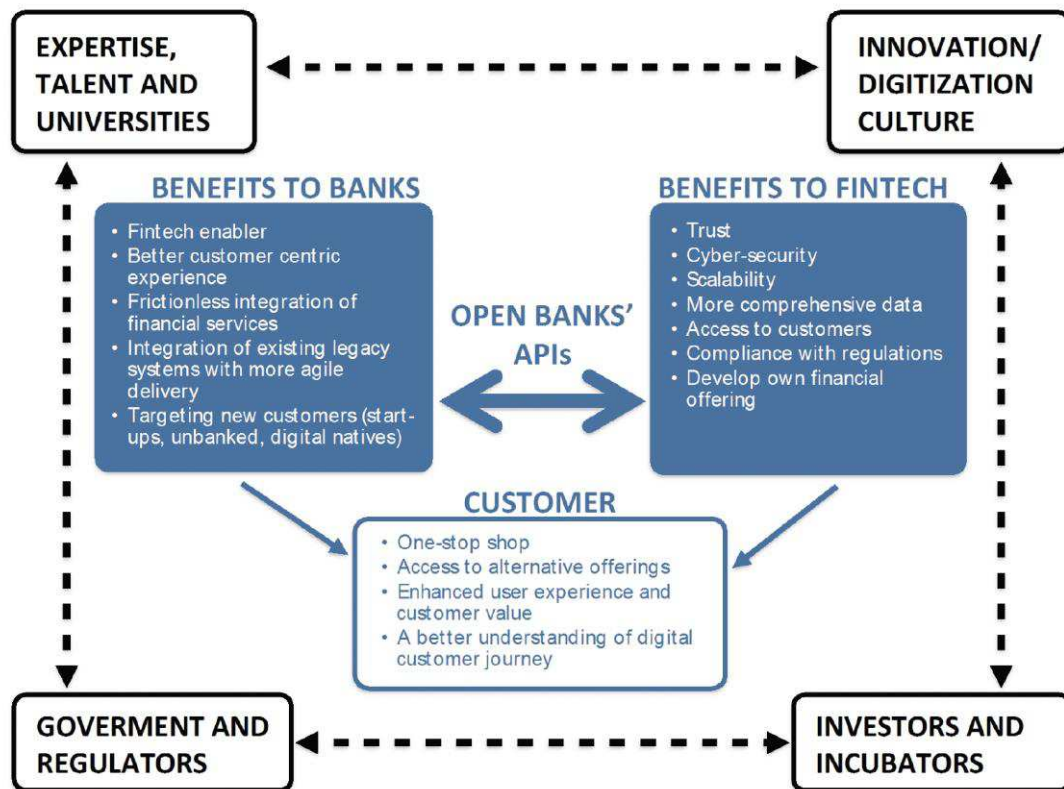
EXPERTISE, TALENT AND UNIVERSITIES

INNOVATION/ DIGITIZATION CULTURE

BENEFITS TO BANKS

• Fintech enabler
• Better customer centric experience
• Frictionless integration of financial services
• Integration of existing legacy systems with more agile delivery
• Targeting new customers (start-ups, unbanked, digital natives)

OPEN BANKS' APIs

BENEFITS TO FINTECH

• Trust
• Cyber-security
• Scalability
• More comprehensive data
• Access to customers
• Compliance with regulations
• Develop own financial offering

CUSTOMER

• One-stop shop
• Access to alternative offerings
• Enhanced user experience and customer value
• A better understanding of digital customer journey

GOVERMENT AND REGULATORS

INVESTORS AND INCUBATORS